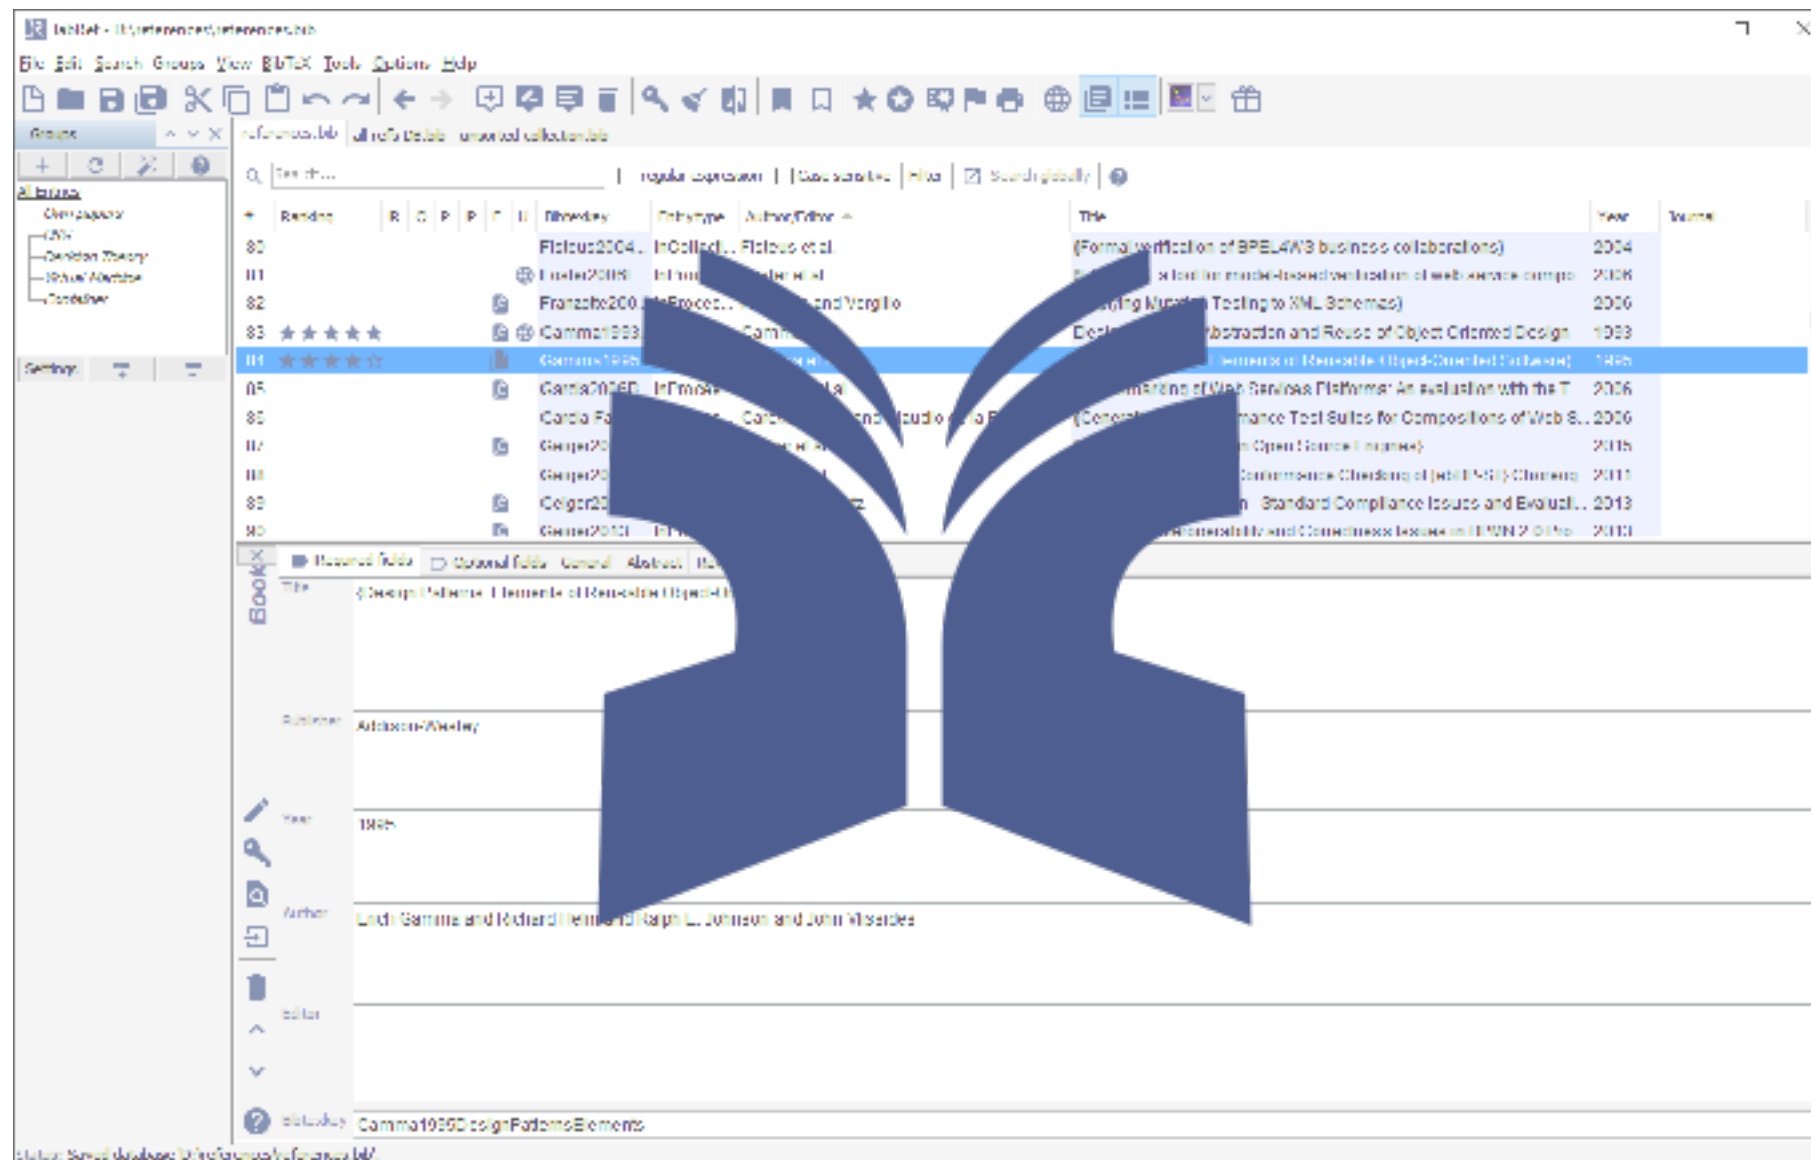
JabRef - D:\references\references.bib

File Edit Search Groups View BibTeX Tools Options Help

Groups

All Entries

Settings

references.bib | all refs.bib | unsorted collection.bib

Search... | regular expression | Case sensitive | Filter | Search globally

| # | Ranking | BibTeX key | Entrytype | Author/Editor | Title | Year | Journal |
|---|---|---|---|---|---|---|---|
| 80 | | Fisteus2004 | InCollect... | Fisteus et al. | {Formal verification of BPEL4WS business collaborations} | 2004 | |
| 81 | | Foster2006 | InProc... | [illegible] | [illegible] | 2006 | |
| 82 | | Franzotte200... | InProceed... | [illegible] and Vergilio | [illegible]ing Mutation Testing to XML Schemas} | 2006 | |
| 83 | ★★★★★ | Gamma1993 | | Gamma | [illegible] Abstraction and Reuse of Object Oriented Design | 1993 | |
| 84 | ★★★★☆ | Gamma1995 | | | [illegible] Elements of Reusable Object-Oriented Software} | 1995 | |
| 85 | | Garcia2006 | InProce... | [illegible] | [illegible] Comparing of Web Services Platforms: An evaluation with the T | 2006 | |
| 86 | | Garcia F... | | Garcia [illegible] and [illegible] | {Generat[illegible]mance Test Suites for Compositions of Web S... | 2006 | |
| 87 | | Geiger2... | | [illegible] | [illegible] Open Source Engines} | 2015 | |
| 88 | | Geiger2... | | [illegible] | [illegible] Conformance Checking of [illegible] | 2011 | |
| 89 | | Geiger2... | | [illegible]z | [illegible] Standard Compliance Issues and Evaluati... | 2013 | |
| 90 | | Geiger2010 | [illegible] | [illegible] | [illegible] and Correctness Issues in BPMN 2.0 Pro... | 2010 | |

Book

Required fields | Optional fields | General | Abstract | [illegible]

Title {Design Patterns: Elements of Reusable Object-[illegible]

Publisher Addison-Wesley

Year 1995

Author Erich Gamma and Richard Helm and Ralph E. Johnson and John Vlissides

Editor

Bibtexkey Gamma1995DesignPatternsElements

Status: Saved database 'D:\references\references.bib'.